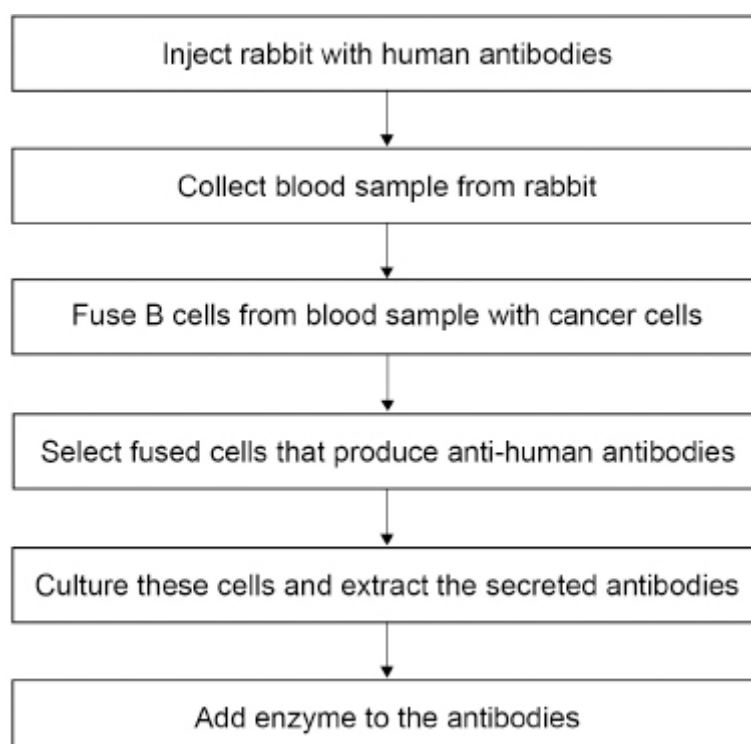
Inject rabbit with human antibodies

Collect blood sample from rabbit

Fuse B cells from blood sample with cancer cells

Select fused cells that produce anti-human antibodies

Culture these cells and extract the secreted antibodies

Add enzyme to the antibodies